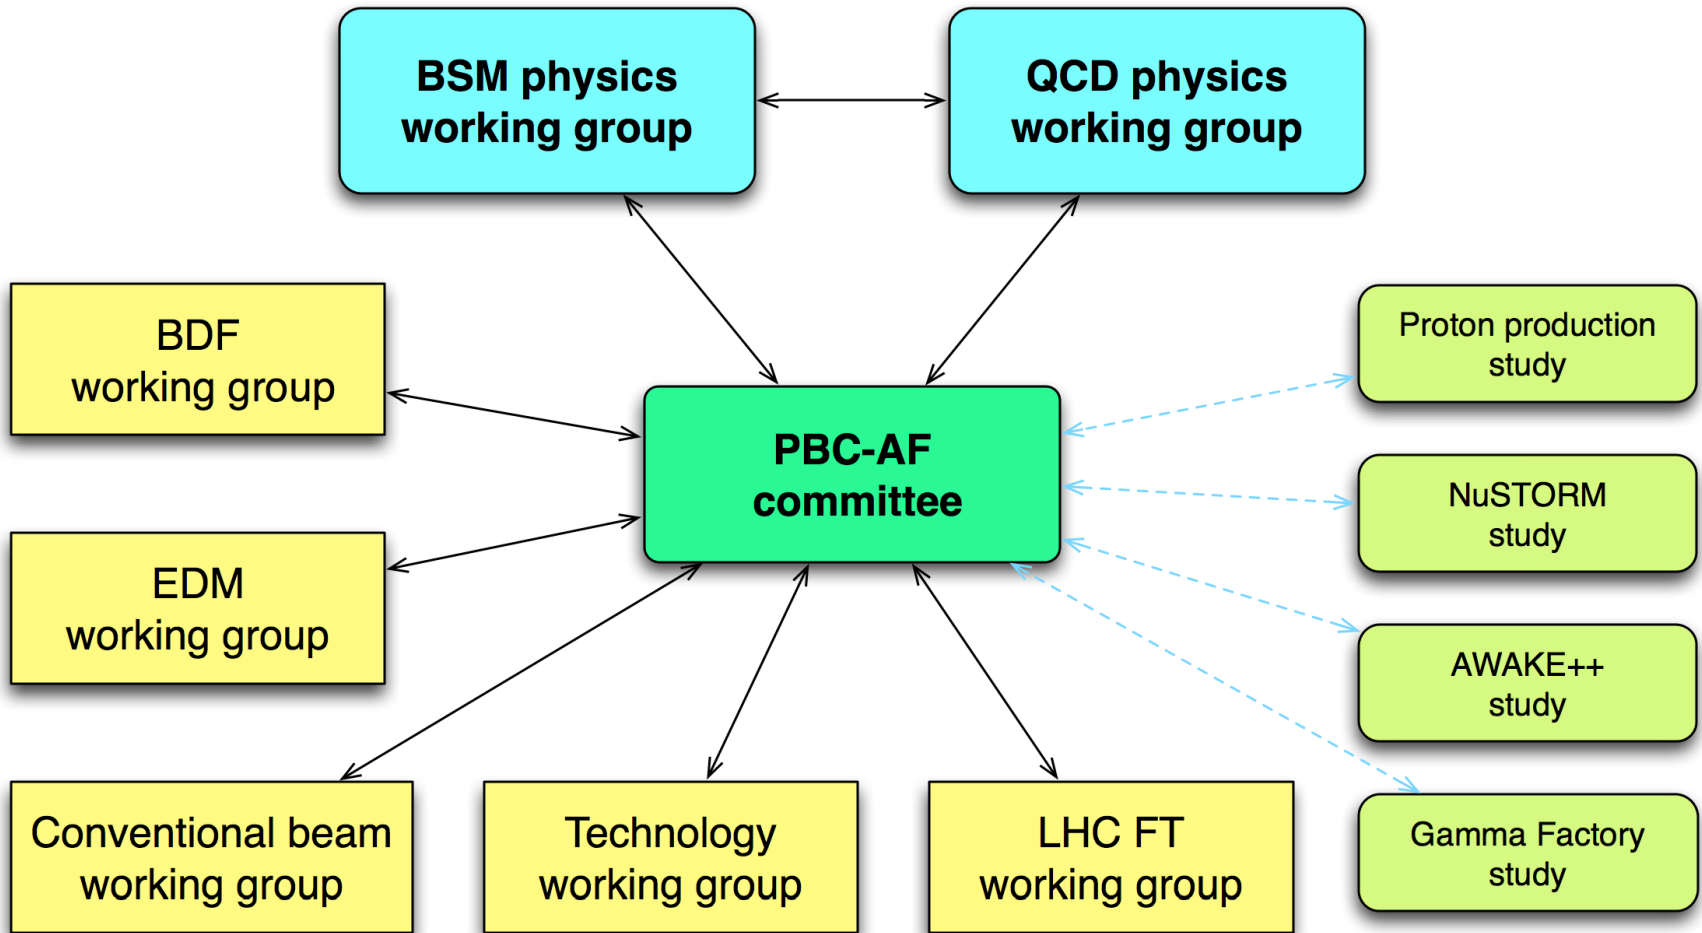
BSM physics working group

QCD physics working group

BDF working group

PBC-AF committee

Proton production study

NuSTORM study

EDM working group

AWAKE++ study

Gamma Factory study

Conventional beam working group

Technology working group

LHC FT working group